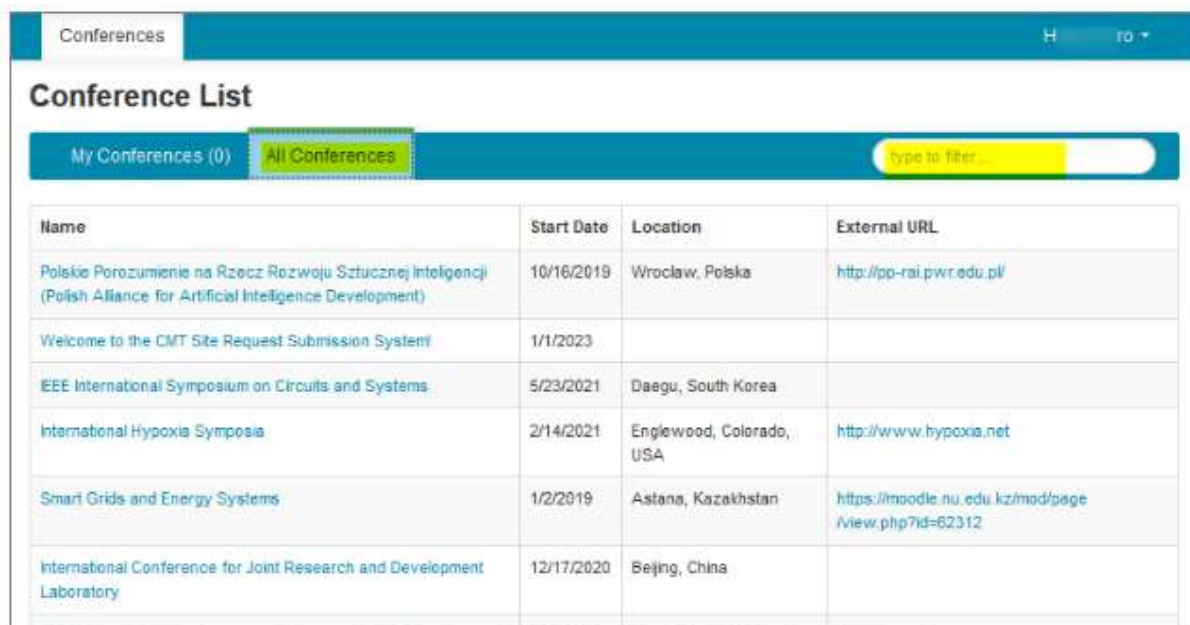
Conferences

H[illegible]ro ▾

Conference List

My Conferences (0)

All Conferences

type to filter...

| Name | Start Date | Location | External URL |
|---|---|---|---|
| Polskie Porozumienie na Rzecz Rozwoju Sztucznej Inteligencji (Polish Alliance for Artificial Intelligence Development) | 10/16/2019 | Wroclaw, Polska | http://pp-rai.pwr.edu.pl/ |
| Welcome to the CMT Site Request Submission System! | 1/1/2023 | | |
| IEEE International Symposium on Circuits and Systems | 5/23/2021 | Daegu, South Korea | |
| International Hypoxia Symposia | 2/14/2021 | Englewood, Colorado, USA | http://www.hypoxia.net |
| Smart Grids and Energy Systems | 1/2/2019 | Astana, Kazakhstan | https://moodle.nu.edu.kz/mod/page/view.php?id=62312 |
| International Conference for Joint Research and Development Laboratory | 12/17/2020 | Beijing, China | |